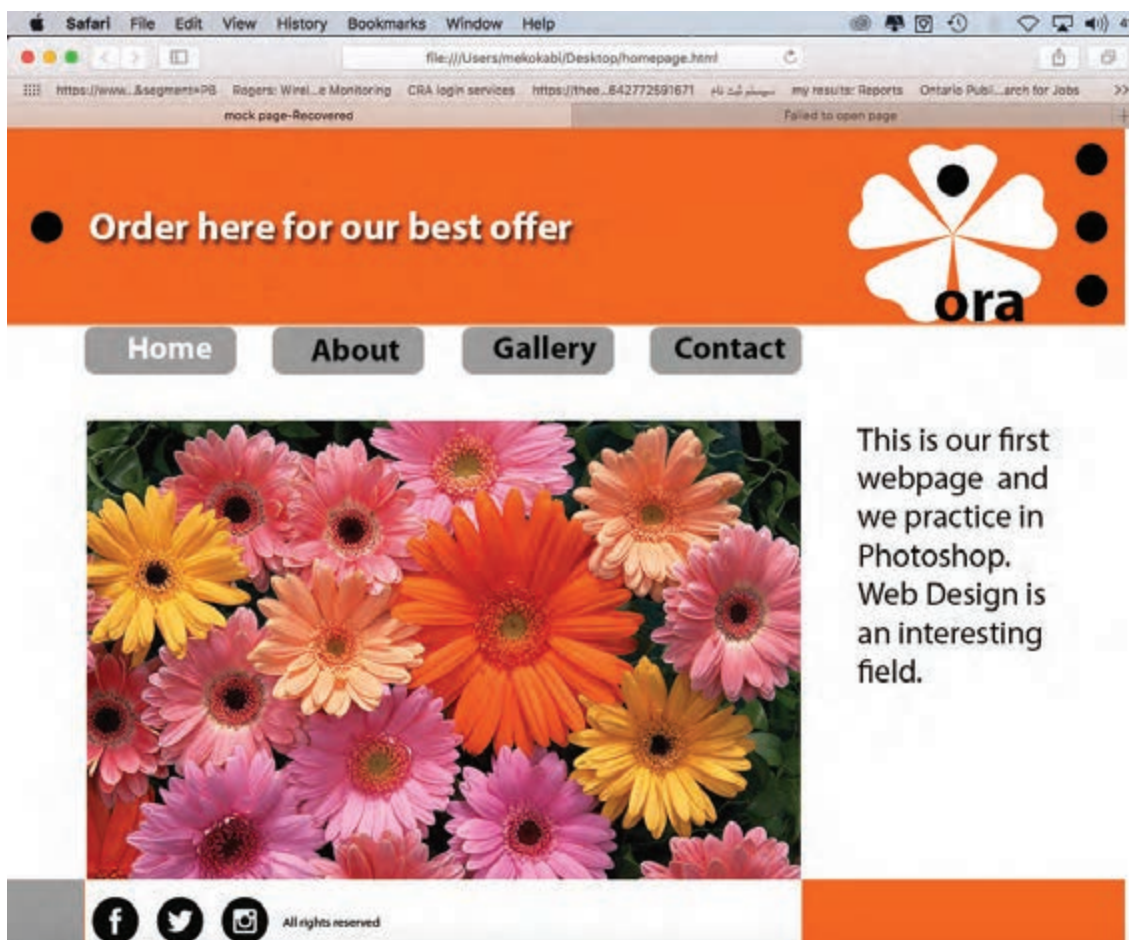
Safari File Edit View History Bookmarks Window Help

file:///Users/mekokabi/Desktop/homepage.html

https://www...&segment=PB Rogers: Wirel...e Monitoring CRA login services https://thee...842772591671 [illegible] my results: Reports Ontario Publ...arch for Jobs

mock page-Recovered

Failed to open page

Order here for our best offer

ora

Home About Gallery Contact

This is our first webpage and we practice in Photoshop. Web Design is an interesting field.

All rights reserved